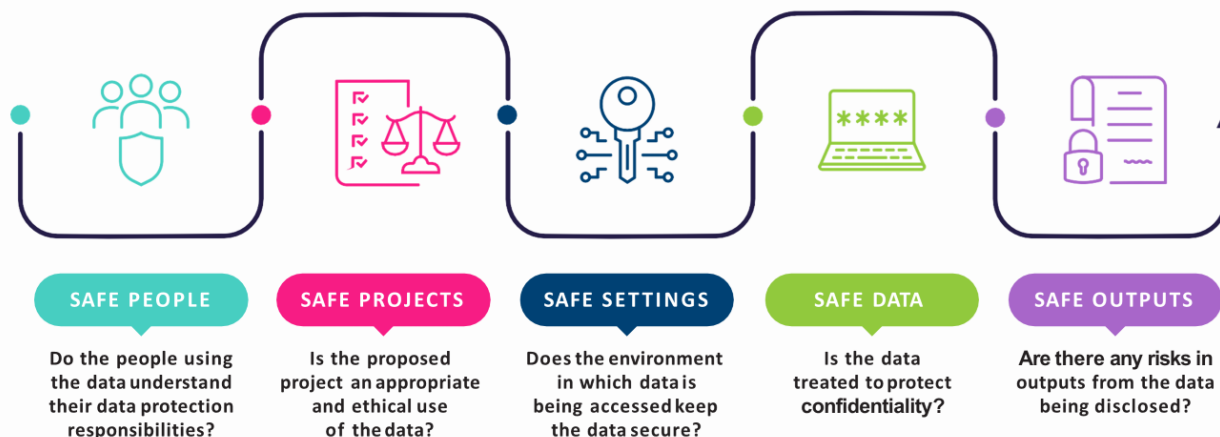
\*\*\*\*

SAFE PEOPLE

Do the people using the data understand their data protection responsibilities?

SAFE PROJECTS

Is the proposed project an appropriate and ethical use of the data?

SAFE SETTINGS

Does the environment in which data is being accessed keep the data secure?

SAFE DATA

Is the data treated to protect confidentiality?

SAFE OUTPUTS

Are there any risks in outputs from the data being disclosed?